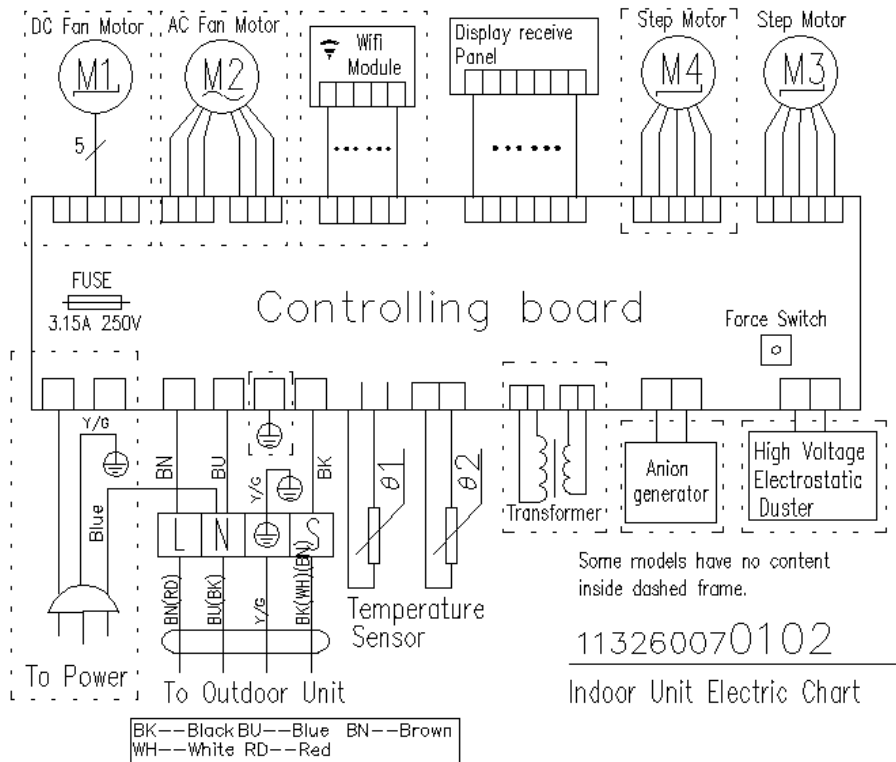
DC Fan Motor
M1
5
AC Fan Motor
M2
Wifi Module
Display receive Panel
Step Motor
M4
Step Motor
M3

FUSE
3.15A 250V
Controlling board
Force Switch

Y/G
Blue
BN
BU
Y/G
BK
L
N
S
$\theta 1$
$\theta 2$
Transformer
Anion generator
High Voltage Electrostatic Duster

BN(RD)
BU(BK)
Y/G
BK(WH)(BN)

Some models have no content inside dashed frame.

113260070102

Temperature Sensor
To Power
To Outdoor Unit
Indoor Unit Electric Chart

BK--Black BU--Blue BN--Brown
WH--White RD--Red